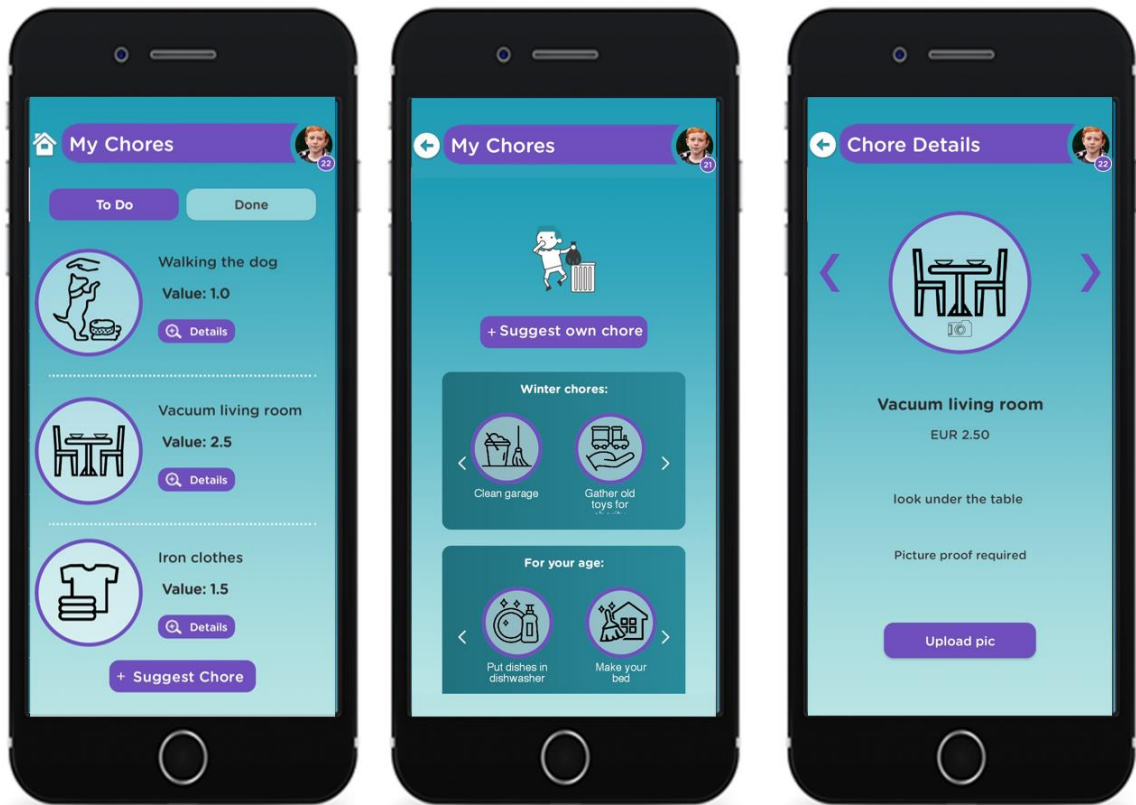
My Chores

22

To Do

Done

Walking the dog

Value: 1.0

Details

Vacuum living room

Value: 2.5

Details

Iron clothes

Value: 1.5

Details

+ Suggest Chore

My Chores

21

+ Suggest own chore

Winter chores:

Clean garage

Gather old toys for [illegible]

For your age:

Put dishes in dishwasher

Make your bed

Chore Details

22

Vacuum living room

EUR 2.50

look under the table

Picture proof required

Upload pic